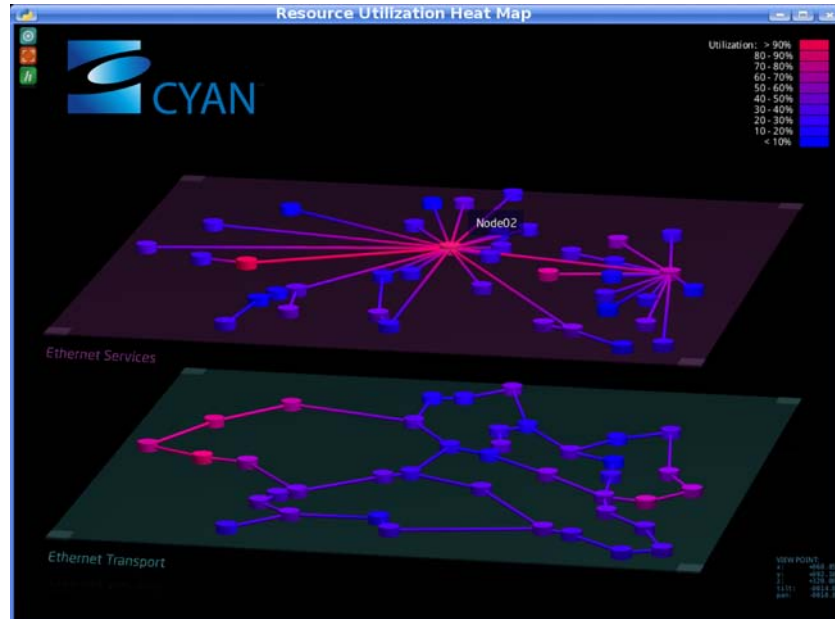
Resource Utilization Heat Map

CYAN

Utilization: > 90%
80 - 90%
70 - 80%
60 - 70%
50 - 60%
40 - 50%
30 - 40%
20 - 30%
10 - 20%
< 10%

Node02

Ethernet Services

Ethernet Transport

VIEW POINT
x: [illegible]
y: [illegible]
z: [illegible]
tilt: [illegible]
pan: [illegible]